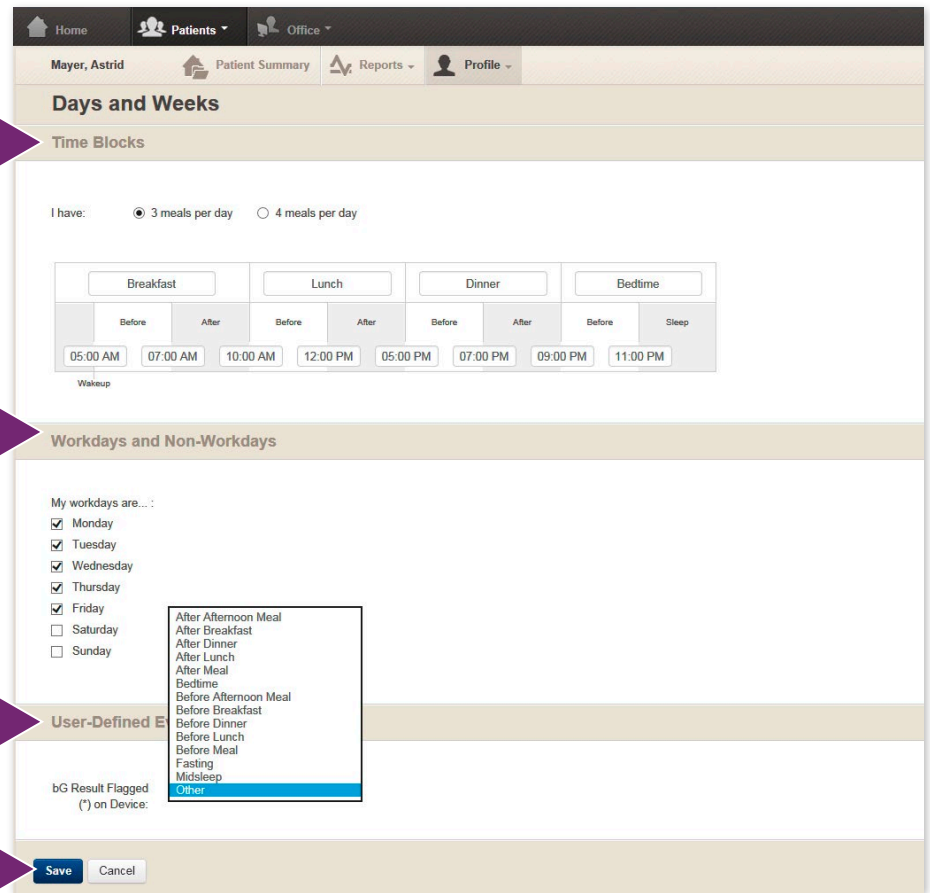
Home Patients Office

Mayer, Astrid Patient Summary Reports Profile

Days and Weeks

Time Blocks

I have: 3 meals per day 4 meals per day

| Breakfast | | Lunch | | Dinner | | Bedtime | |
|---|---|---|---|---|---|---|---|
| Before | After | Before | After | Before | After | Before | Sleep |
| 05:00 AM | 07:00 AM | 10:00 AM | 12:00 PM | 05:00 PM | 07:00 PM | 09:00 PM | 11:00 PM |

Wakeup

Workdays and Non-Workdays

My workdays are... :
Monday
Tuesday
Wednesday
Thursday
Friday
Saturday
Sunday

After Afternoon Meal
After Breakfast
After Dinner
After Lunch
After Meal
Bedtime
Before Afternoon Meal
Before Breakfast
Before Dinner
Before Lunch
Before Meal
Fasting
Midsleep
Other

User-Defined E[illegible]

bG Result Flagged (*) on Device:

Save Cancel